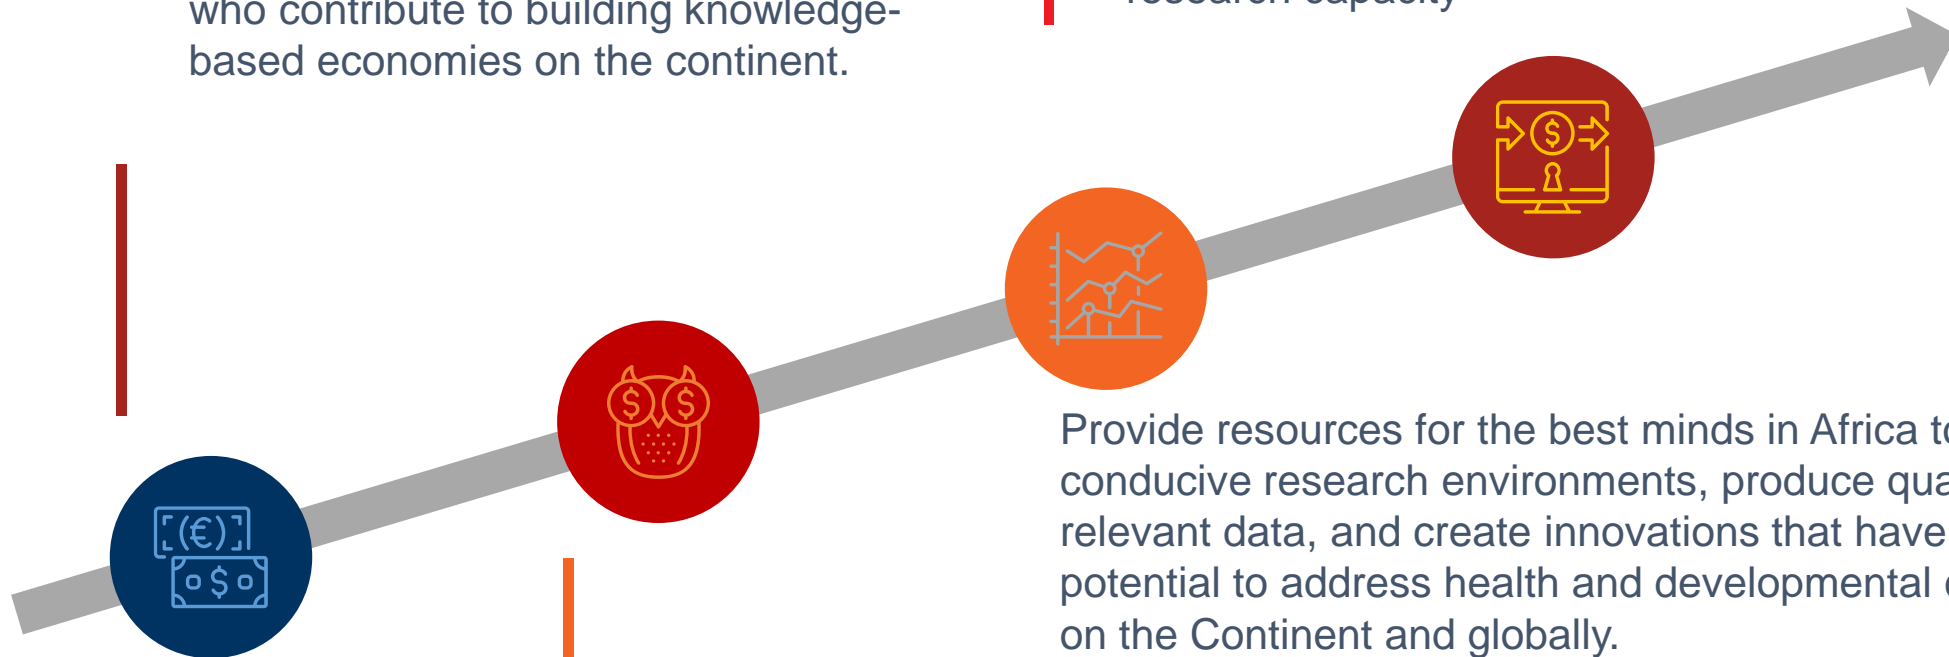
who contribute to building knowledge-based economies on the continent.

research capacity

Provide resources for the best minds in Africa t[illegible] conducive research environments, produce qua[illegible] relevant data, and create innovations that have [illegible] potential to address health and developmental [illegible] on the Continent and globally.